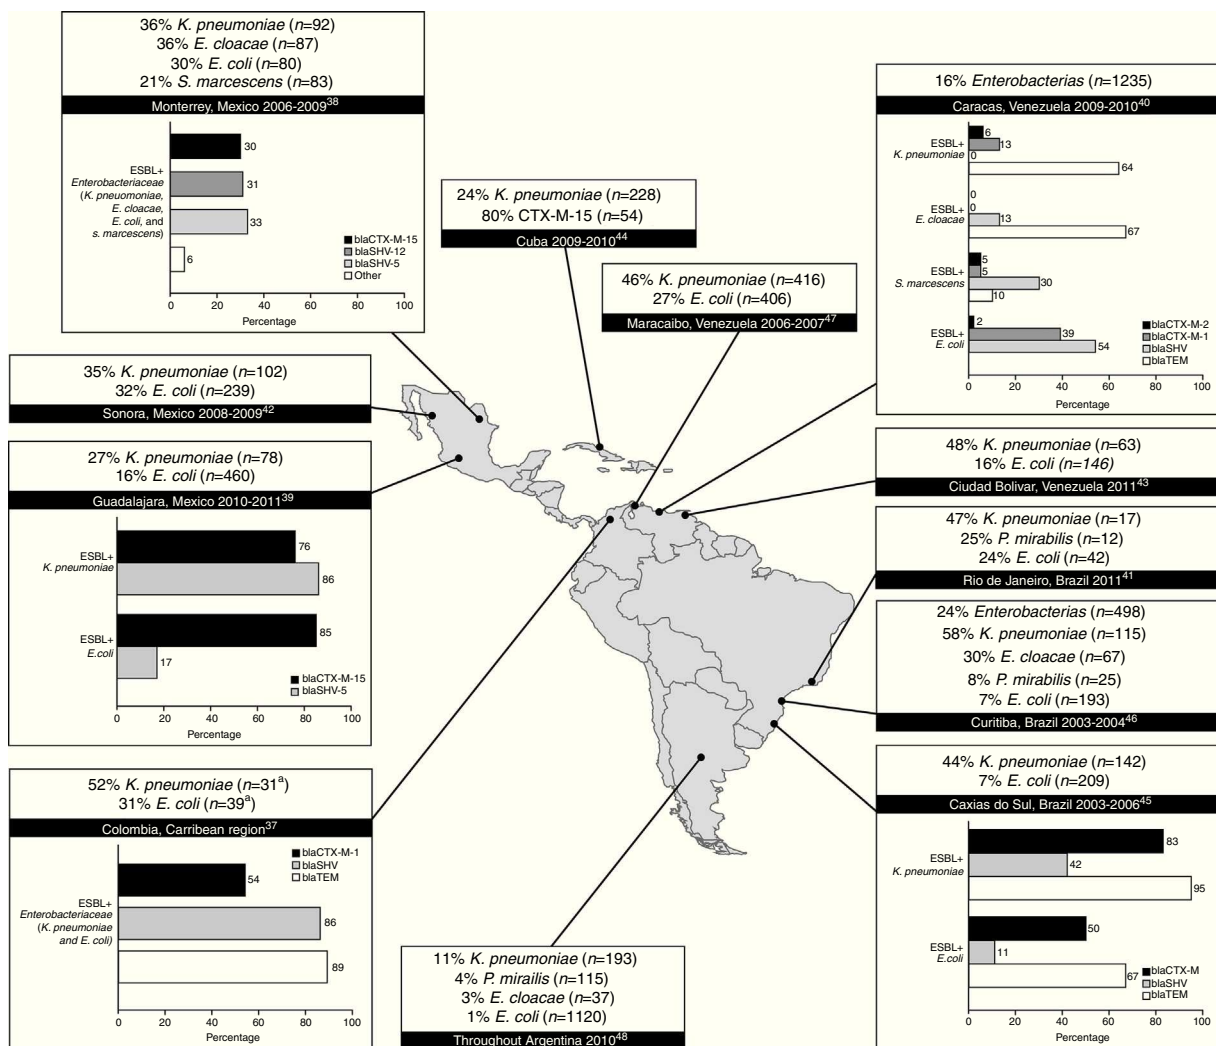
36% *K. pneumoniae* (*n*=92)
36% *E. cloacae* (*n*=87)
30% *E. coli* (*n*=80)
21% *S. marcescens* (*n*=83)

Monterrey, Mexico 2006-2009$^{38}$

ESBL+ *Enterobacteriaceae* (*K. pneumoniae, E. cloacae, E. coli,* and *s. marcescens*)

30
31
33
6

blaCTX-M-15
blaSHV-12
blaSHV-5
Other

0 20 40 60 80 100
Percentage

24% *K. pneumoniae* (*n*=228)
80% CTX-M-15 (*n*=54)

Cuba 2009-2010$^{44}$

46% *K. pneumoniae* (*n*=416)
27% *E. coli* (*n*=406)

Maracaibo, Venezuela 2006-2007$^{47}$

16% *Enterobacterias* (*n*=1235)

Caracas, Venezuela 2009-2010$^{40}$

ESBL+ *K. pneumoniae*
6
13
0
64

ESBL+ *E. cloacae*
0
0
13
67

ESBL+ *S. marcescens*
5
5
30
10

ESBL+ *E. coli*
2
39
54

blaCTX-M-2
blaCTX-M-1
blaSHV
blaTEM

0 20 40 60 80 100
Percentage

35% *K. pneumoniae* (*n*=102)
32% *E. coli* (*n*=239)

Sonora, Mexico 2008-2009$^{42}$

27% *K. pneumoniae* (*n*=78)
16% *E. coli* (*n*=460)

Guadalajara, Mexico 2010-2011$^{39}$

ESBL+ *K. pneumoniae*
76
86

ESBL+ *E.coli*
85
17

blaCTX-M-15
blaSHV-5

0 20 40 60 80 100
Percentage

48% *K. pneumoniae* (*n*=63)
16% *E. coli (n=146)*

Ciudad Bolivar, Venezuela 2011$^{43}$

47% *K. pneumoniae* (*n*=17)
25% *P. mirabilis* (*n*=12)
24% *E. coli* (*n*=42)

Rio de Janeiro, Brazil 2011$^{41}$

24% *Enterobacterias* (*n*=498)
58% *K. pneumoniae* (*n*=115)
30% *E. cloacae* (*n*=67)
8% *P. mirabilis* (*n*=25)
7% *E. coli* (*n*=193)

Curitiba, Brazil 2003-2004$^{46}$

52% *K. pneumoniae* (*n*=31$^a$)
31% *E. coli* (*n*=39$^a$)

Colombia, Carribean region$^{37}$

ESBL+ *Enterobacteriaceae* (*K. pneumoniae and E. coli*)
54
86
89

blaCTX-M-1
blaSHV
blaTEM

0 20 40 60 80 100
Percentage

44% *K. pneumoniae* (*n*=142)
7% *E. coli* (*n*=209)

Caxias do Sul, Brazil 2003-2006$^{45}$

ESBL+ *K. pneumoniae*
83
42
95

ESBL+ *E.coli*
50
11
67

blaCTX-M
blaSHV
blaTEM

0 20 40 60 80 100
Percentage

11% *K. pneumoniae* (*n*=193)
4% *P. mirailis* (*n*=115)
3% *E. cloacae* (*n*=37)
1% *E. coli* (*n*=1120)

Throughout Argentina 2010$^{48}$